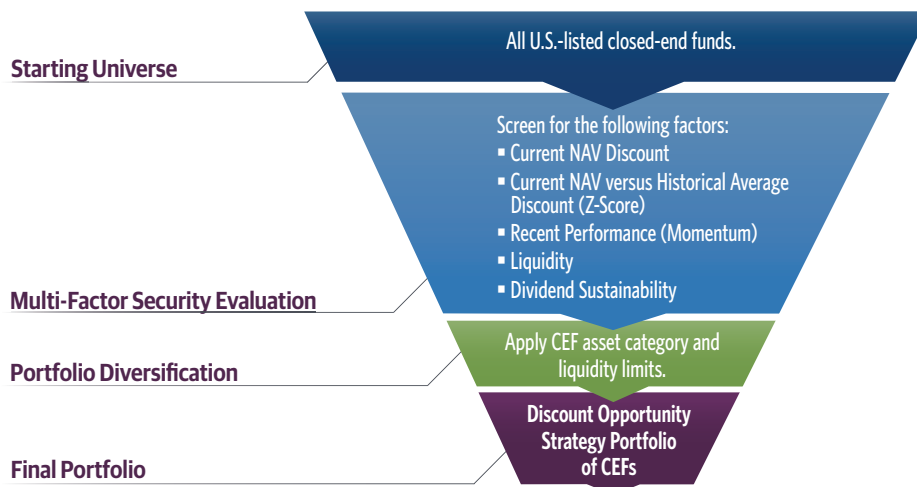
Starting Universe

All U.S.-listed closed-end funds.

Multi-Factor Security Evaluation

Screen for the following factors:
▪ Current NAV Discount
▪ Current NAV versus Historical Average Discount (Z-Score)
▪ Recent Performance (Momentum)
▪ Liquidity
▪ Dividend Sustainability

Portfolio Diversification

Apply CEF asset category and liquidity limits.

Final Portfolio

Discount Opportunity Strategy Portfolio of CEFs